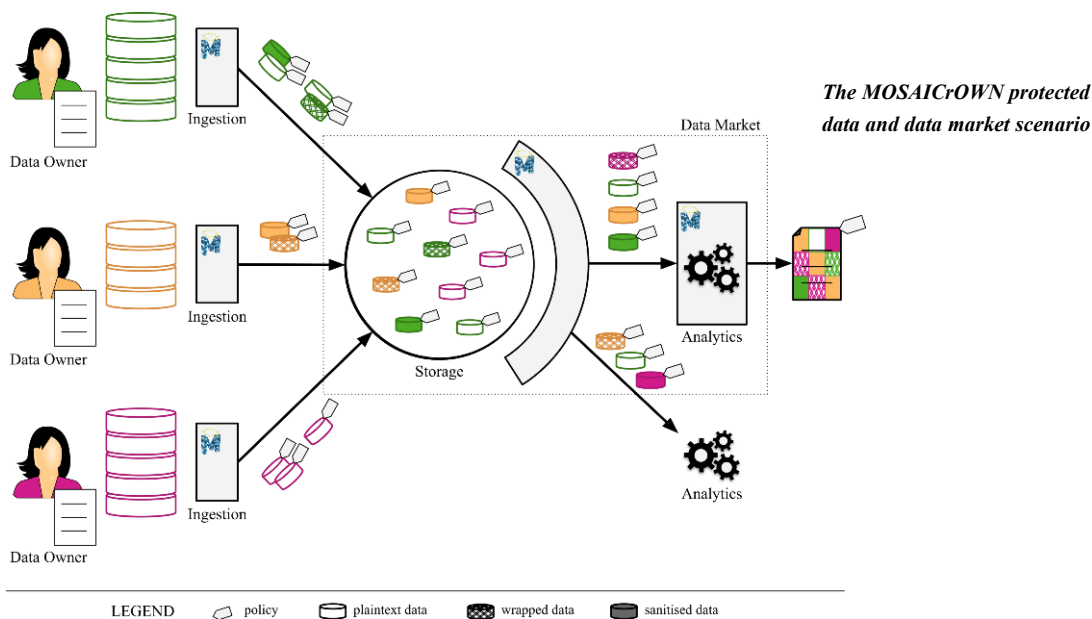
The MOSAICrOWN protected data and data market scenario

Data Owner

Ingestion

Data Owner

Ingestion

Data Owner

Ingestion

Data Market

Storage

Analytics

Analytics

LEGEND policy plaintext data wrapped data sanitised data